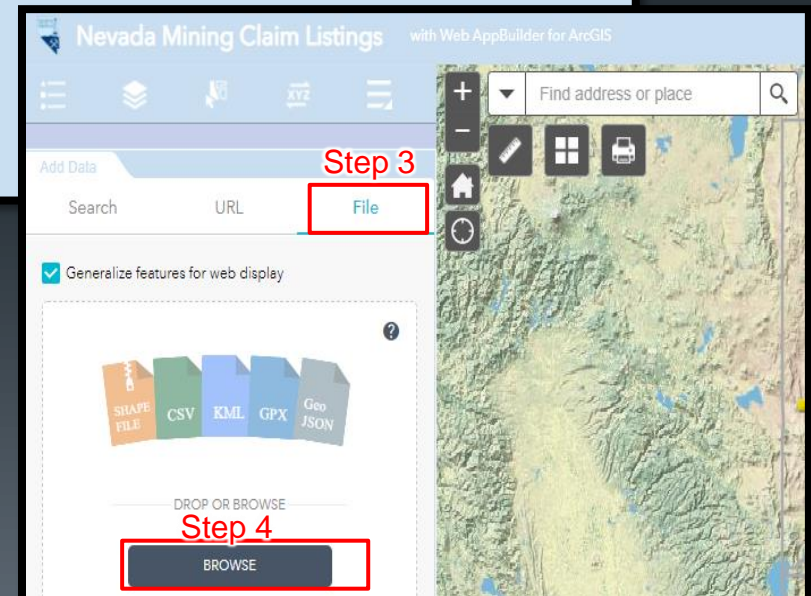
Nevada Mining Claim Listings with Web AppBuilder for ArcGIS

XYZ

Find address or place

Add Data

Step 3

Search URL File

Generalize features for web display

?

SHAPE FILE CSV KML GPX Geo JSON

DROP OR BROWSE

Step 4

BROWSE